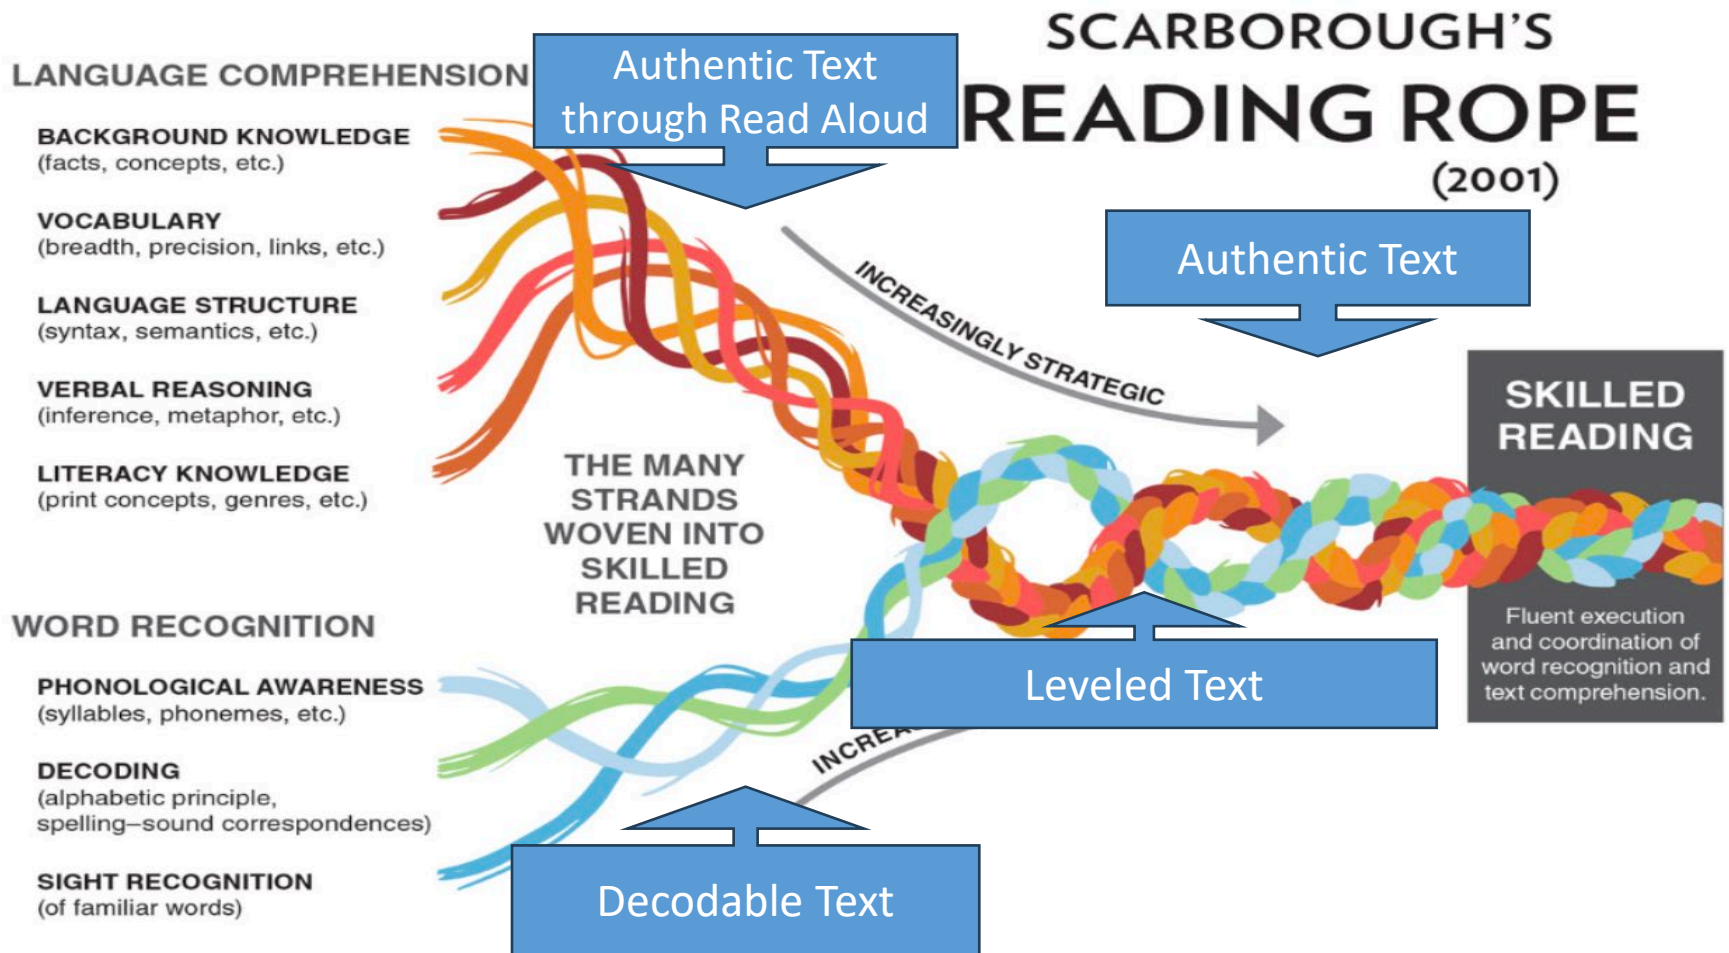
SCARBOROUGH'S
READING ROPE
(2001)

LANGUAGE COMPREHENSION

BACKGROUND KNOWLEDGE
(facts, concepts, etc.)

VOCABULARY
(breadth, precision, links, etc.)

LANGUAGE STRUCTURE
(syntax, semantics, etc.)

VERBAL REASONING
(inference, metaphor, etc.)

LITERACY KNOWLEDGE
(print concepts, genres, etc.)

Authentic Text through Read Aloud

INCREASINGLY STRATEGIC

Authentic Text

THE MANY STRANDS WOVEN INTO SKILLED READING

SKILLED READING

Fluent execution and coordination of word recognition and text comprehension.

WORD RECOGNITION

PHONOLOGICAL AWARENESS
(syllables, phonemes, etc.)

DECODING
(alphabetic principle, spelling–sound correspondences)

SIGHT RECOGNITION
(of familiar words)

Leveled Text

INCREA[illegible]

Decodable Text